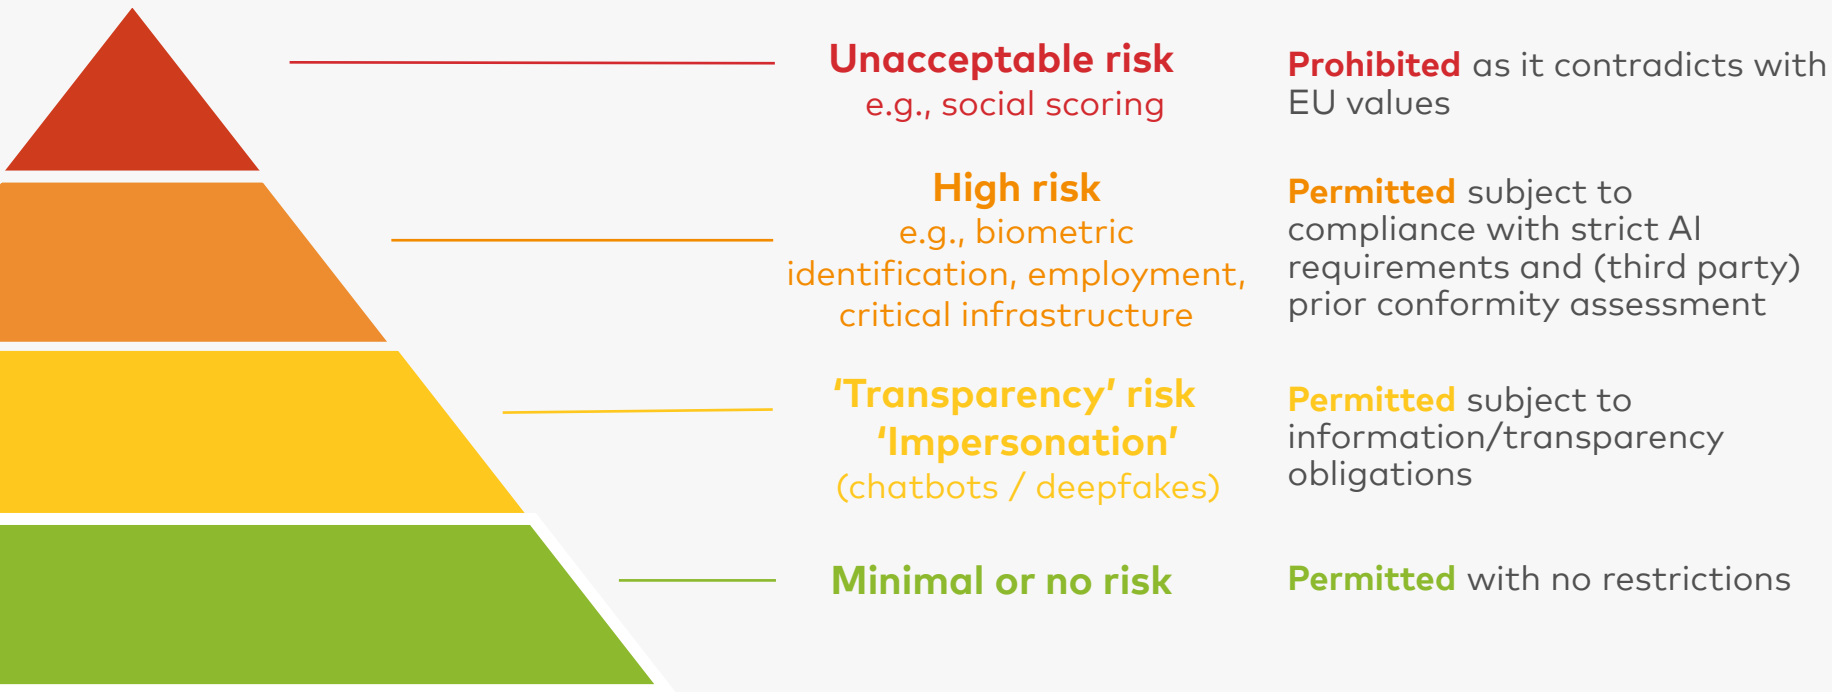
Unacceptable risk
e.g., social scoring

Prohibited as it contradicts with EU values

High risk
e.g., biometric identification, employment, critical infrastructure

Permitted subject to compliance with strict AI requirements and (third party) prior conformity assessment

'Transparency' risk
'Impersonation'
(chatbots / deepfakes)

Permitted subject to information/transparency obligations

Minimal or no risk

Permitted with no restrictions